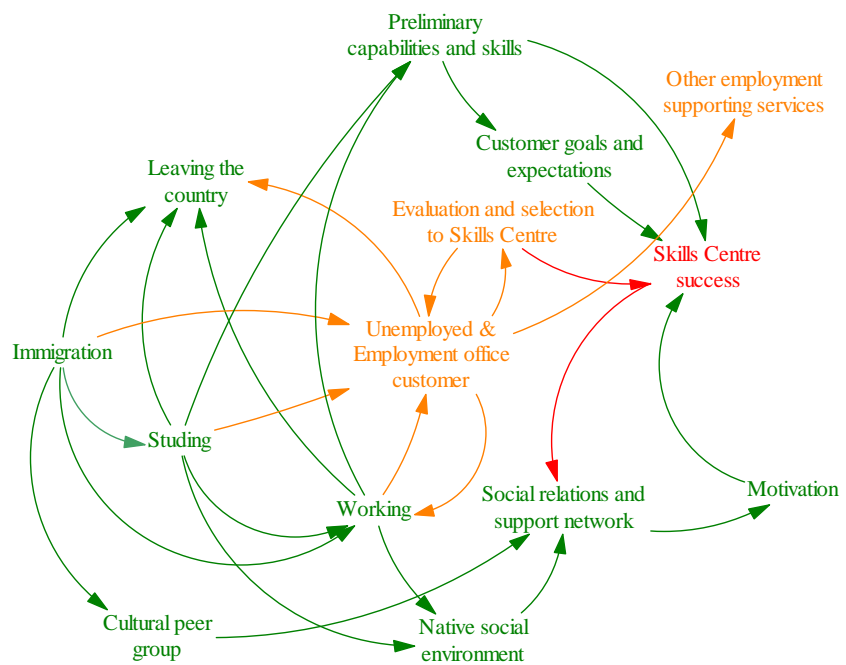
Preliminary capabilities and skills

Other employment supporting services

Customer goals and expectations

Leaving the country

Evaluation and selection to Skills Centre

Skills Centre success

Unemployed & Employment office customer

Immigration

Studing

Working

Social relations and support network

Motivation

Cultural peer group

Native social environment